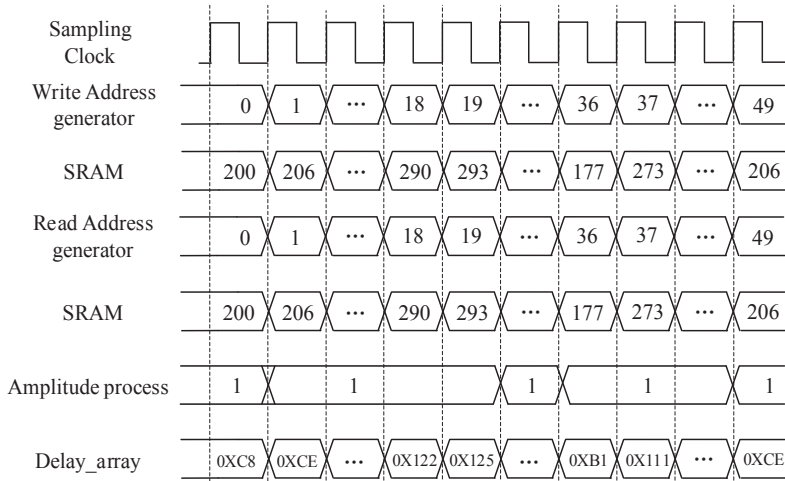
Sampling Clock

Write Address generator
0 1 ··· 18 19 ··· 36 37 ··· 49

SRAM
200 206 ··· 290 293 ··· 177 273 ··· 206

Read Address generator
0 1 ··· 18 19 ··· 36 37 ··· 49

SRAM
200 206 ··· 290 293 ··· 177 273 ··· 206

Amplitude process
1 1 1 1 1

Delay_array
0XC8 0XCE ··· 0X122 0X125 ··· 0XB1 0X111 ··· 0XCE